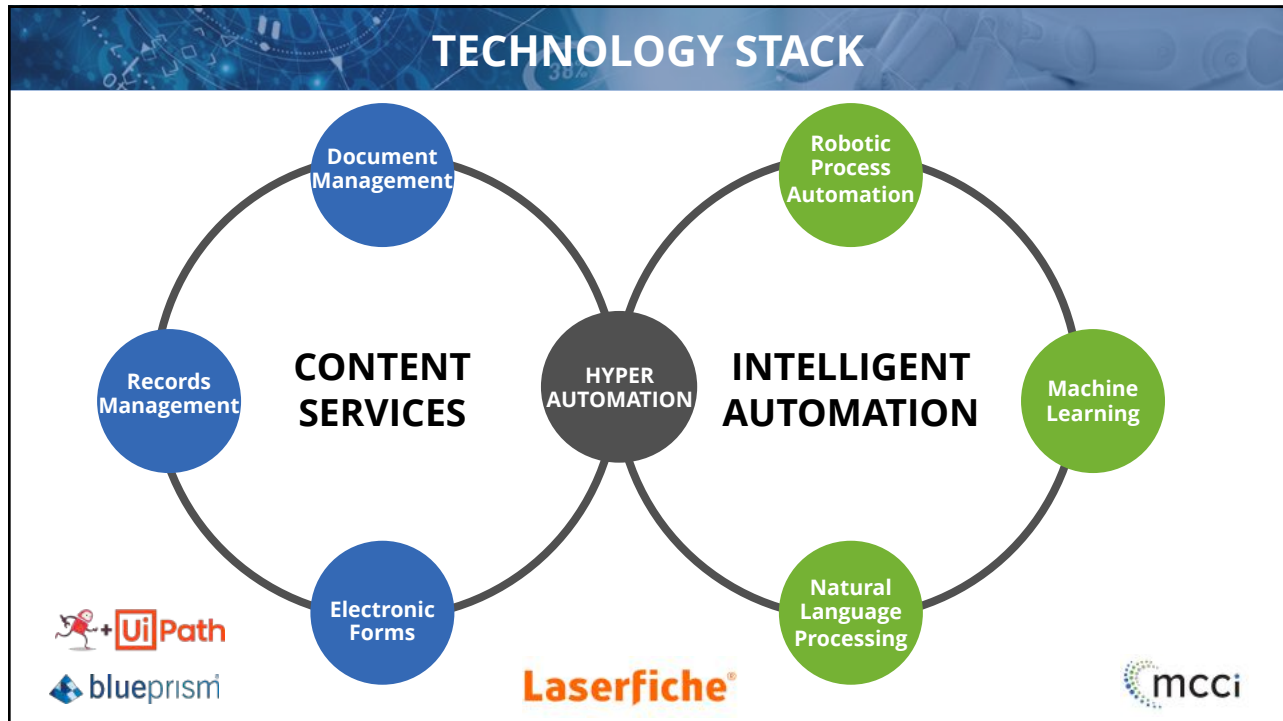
TECHNOLOGY STACK

Document Management

Records Management

Electronic Forms

CONTENT SERVICES

HYPER AUTOMATION

INTELLIGENT AUTOMATION

Robotic Process Automation

Machine Learning

Natural Language Processing

+ UiPath

blueprism

Laserfiche

mcci